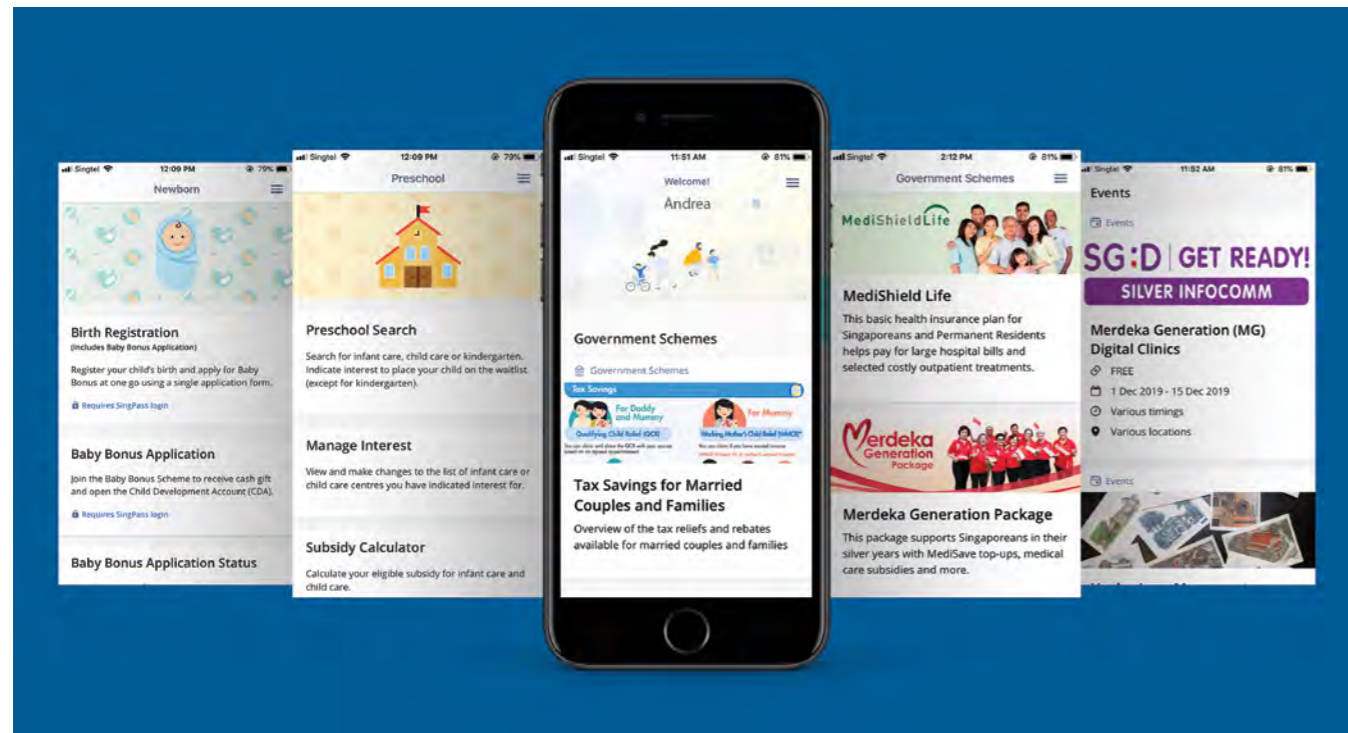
Singtel 12:09 PM 79%
Newborn

Birth Registration
(Includes Baby Bonus Application)

Register your child's birth and apply for Baby Bonus at one go using a single application form.

Requires SingPass login

Baby Bonus Application

Join the Baby Bonus Scheme to receive cash gift and open the Child Development Account (CDA).

Requires SingPass login

Baby Bonus Application Status

Singtel 12:09 PM 79%
Preschool

Preschool Search

Search for infant care, child care or kindergarten. Indicate interest to place your child on the waitlist (except for kindergarten).

Manage Interest

View and make changes to the list of infant care or child care centres you have indicated interest for.

Subsidy Calculator

Calculate your eligible subsidy for infant care and child care.

Singtel 11:51 AM 81%
Welcome!
Andrea

Government Schemes

Government Schemes

Tax Savings

For Daddy and Mummy

Qualifying Child Relief (QCR)

For Mummy

Working Mother's Child Relief (WMCR)

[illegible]

Tax Savings for Married Couples and Families

Overview of the tax reliefs and rebates available for married couples and families

Singtel 2:12 PM 81%
Government Schemes

MediShieldLife

MediShield Life

This basic health insurance plan for Singaporeans and Permanent Residents helps pay for large hospital bills and selected costly outpatient treatments.

Merdeka Generation Package

Merdeka Generation Package

This package supports Singaporeans in their silver years with MediSave top-ups, medical care subsidies and more.

Singtel 11:52 AM 81%
Events

Events

SG:D | GET READY!
SILVER INFOCOMM

Merdeka Generation (MG) Digital Clinics

FREE

1 Dec 2019 - 15 Dec 2019

Various timings

Various locations

Events